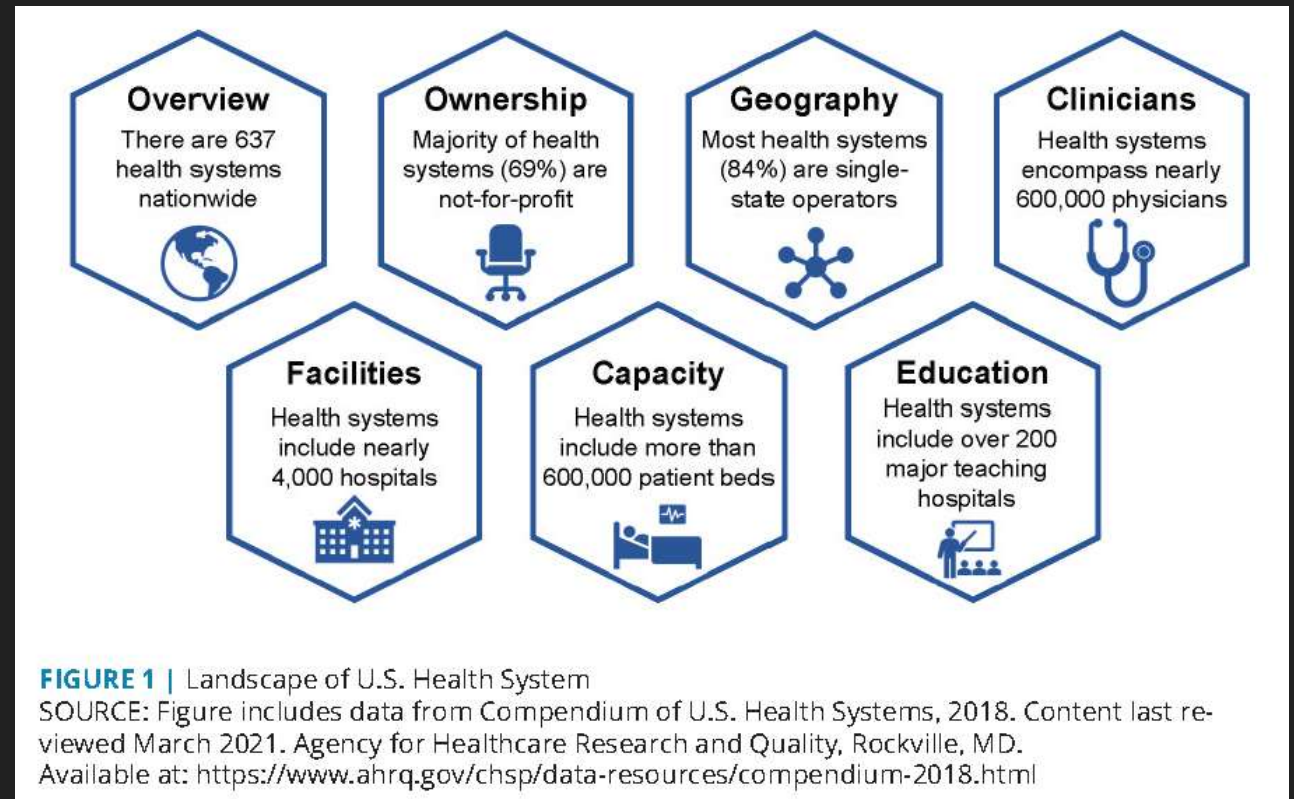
Overview
There are 637 health systems nationwide

Ownership
Majority of health systems (69%) are not-for-profit

Geography
Most health systems (84%) are single-state operators

Clinicians
Health systems encompass nearly 600,000 physicians

Facilities
Health systems include nearly 4,000 hospitals

Capacity
Health systems include more than 600,000 patient beds

Education
Health systems include over 200 major teaching hospitals

FIGURE 1 | Landscape of U.S. Health System
SOURCE: Figure includes data from Compendium of U.S. Health Systems, 2018. Content last reviewed March 2021. Agency for Healthcare Research and Quality, Rockville, MD. Available at: https://www.ahrq.gov/chsp/data-resources/compendium-2018.html